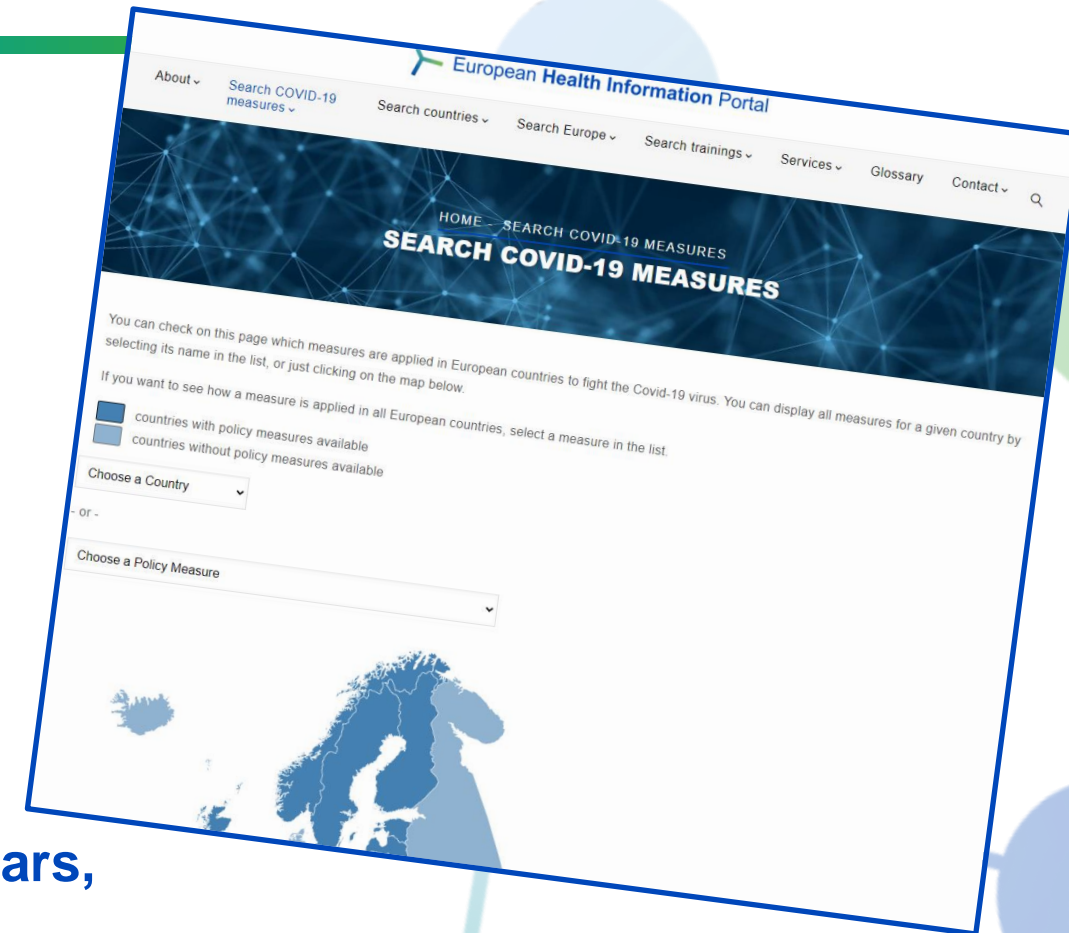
European Health Information Portal

About
Search COVID-19 measures
Search countries
Search Europe
Search trainings
Services
Glossary
Contact

HOME - SEARCH COVID-19 MEASURES
SEARCH COVID-19 MEASURES

You can check on this page which measures are applied in European countries to fight the Covid-19 virus. You can display all measures for a given country by selecting its name in the list, or just clicking on the map below.

If you want to see how a measure is applied in all European countries, select a measure in the list.

countries with policy measures available
countries without policy measures available

Choose a Country
- or -
Choose a Policy Measure

ars,